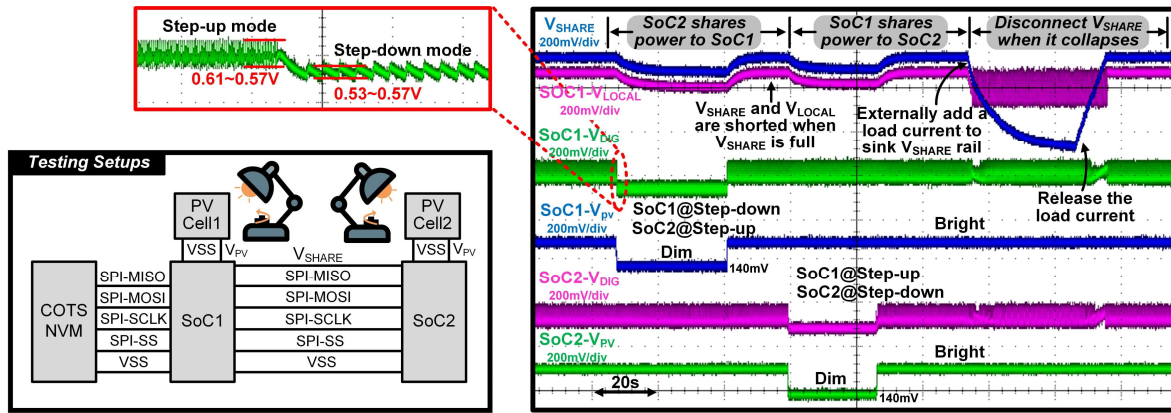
Step-up mode
0.61~0.57V
Step-down mode
0.53~0.57V

Testing Setups
PV Cell1
PV Cell2
VSS $V_{PV}$
$V_{SHARE}$
VSS $V_{PV}$
COTS NVM
SPI-MISO
SPI-MOSI
SPI-SCLK
SPI-SS
VSS
SoC1
SPI-MISO
SPI-MOSI
SPI-SCLK
SPI-SS
VSS
SoC2

$V_{SHARE}$
200mV/div
SoC2 shares power to SoC1
SoC1 shares power to SoC2
Disconnect $V_{SHARE}$ when it collapses
SoC1-$V_{LOCAL}$
200mV/div
$V_{SHARE}$ and $V_{LOCAL}$ are shorted when $V_{SHARE}$ is full
Externally add a load current to sink $V_{SHARE}$ rail
SoC1-$V_{DIG}$
200mV/div
Release the load current
SoC1-$V_{PV}$
200mV/div
SoC1@Step-down
SoC2@Step-up
Bright
Dim
140mV
SoC2-$V_{DIG}$
200mV/div
SoC1@Step-up
SoC2@Step-down
SoC2-$V_{PV}$
200mV/div
Bright
20s
Dim
140mV